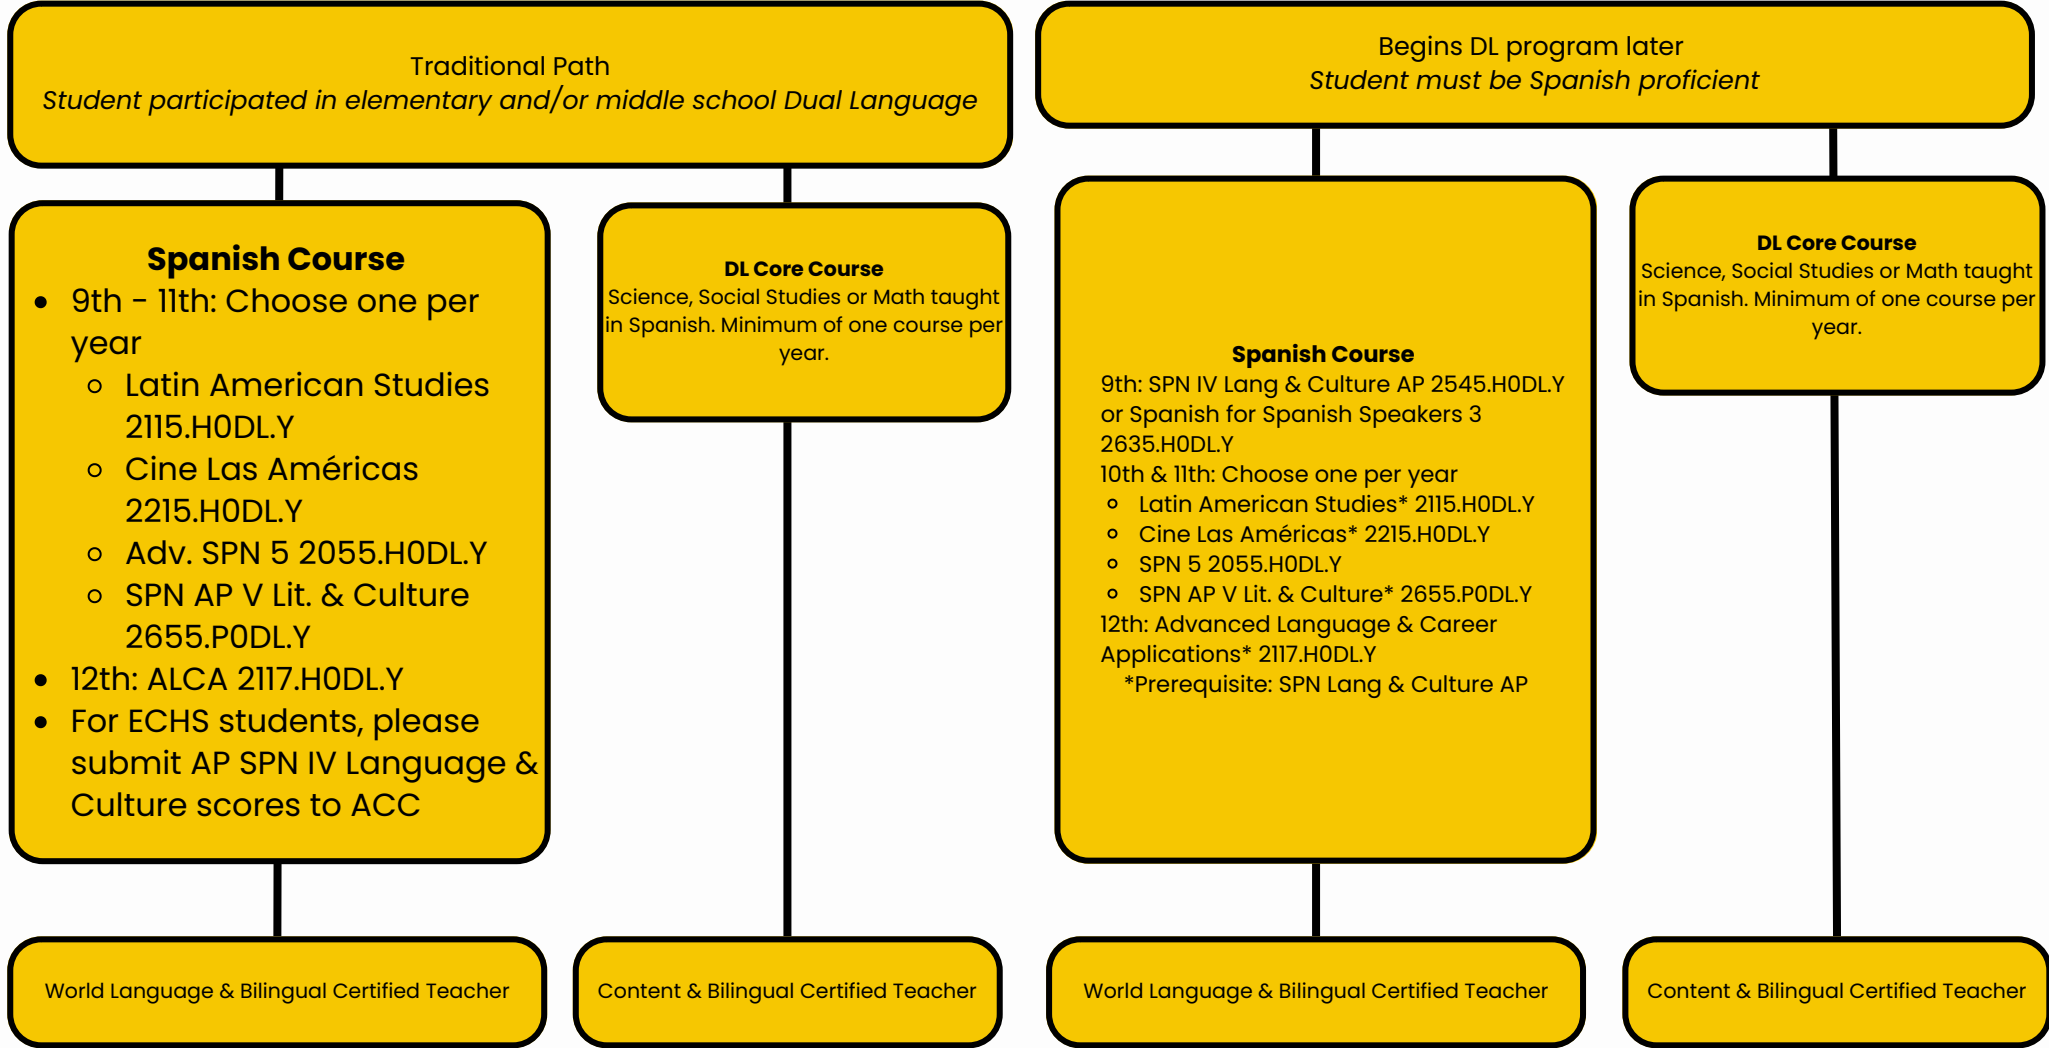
Traditional Path
*Student participated in elementary and/or middle school Dual Language*

**Spanish Course**
- 9th - 11th: Choose one per year
  - Latin American Studies 2115.H0DL.Y
  - Cine Las Américas 2215.H0DL.Y
  - Adv. SPN 5 2055.H0DL.Y
  - SPN AP V Lit. & Culture 2655.P0DL.Y
- 12th: ALCA 2117.H0DL.Y
- For ECHS students, please submit AP SPN IV Language & Culture scores to ACC

World Language & Bilingual Certified Teacher

**DL Core Course**
Science, Social Studies or Math taught in Spanish. Minimum of one course per year.

Content & Bilingual Certified Teacher

Begins DL program later
*Student must be Spanish proficient*

**Spanish Course**
9th: SPN IV Lang & Culture AP 2545.H0DL.Y or Spanish for Spanish Speakers 3 2635.H0DL.Y
10th & 11th: Choose one per year
- Latin American Studies* 2115.H0DL.Y
- Cine Las Américas* 2215.H0DL.Y
- SPN 5 2055.H0DL.Y
- SPN AP V Lit. & Culture* 2655.P0DL.Y

12th: Advanced Language & Career Applications* 2117.H0DL.Y
*Prerequisite: SPN Lang & Culture AP

World Language & Bilingual Certified Teacher

**DL Core Course**
Science, Social Studies or Math taught in Spanish. Minimum of one course per year.

Content & Bilingual Certified Teacher